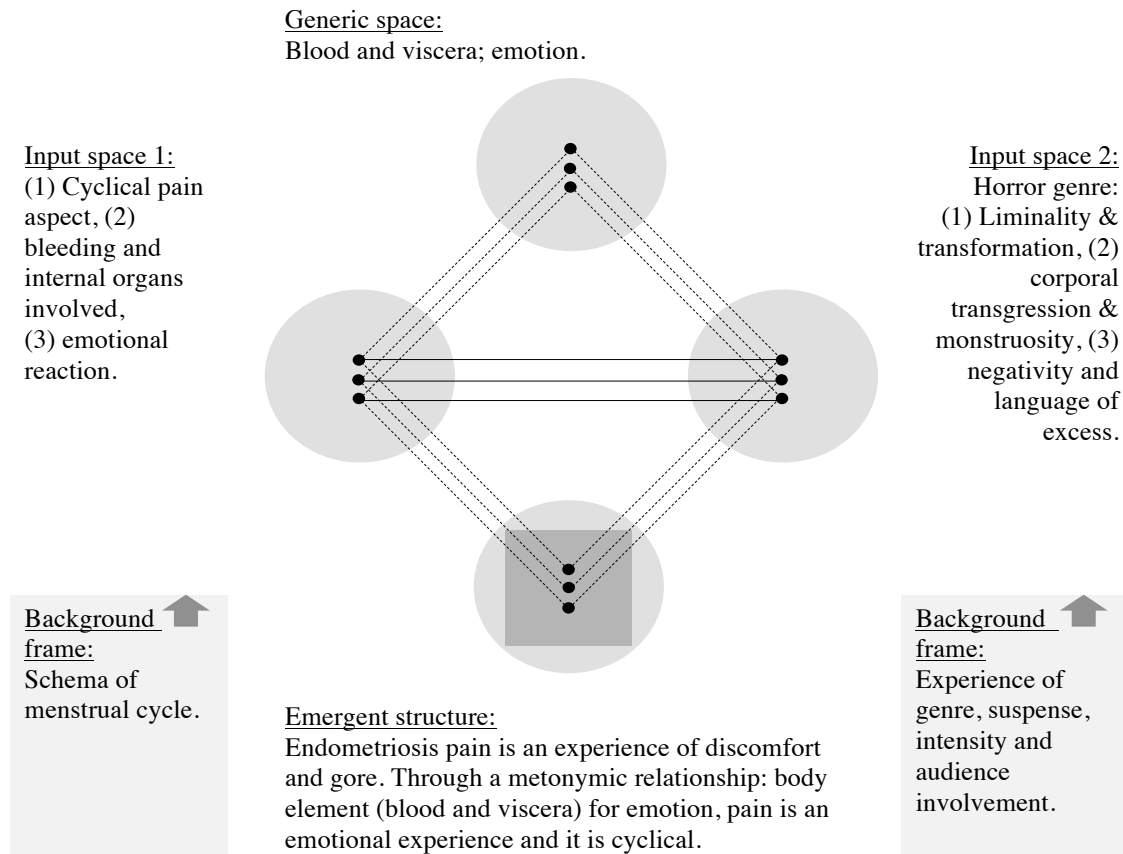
Generic space:
Blood and viscera; emotion.

Input space 1:
(1) Cyclical pain aspect, (2) bleeding and internal organs involved, (3) emotional reaction.

Input space 2:
Horror genre: (1) Liminality & transformation, (2) corporal transgression & monstruosity, (3) negativity and language of excess.

Background frame:
Schema of menstrual cycle.

Emergent structure:
Endometriosis pain is an experience of discomfort and gore. Through a metonymic relationship: body element (blood and viscera) for emotion, pain is an emotional experience and it is cyclical.

Background frame:
Experience of genre, suspense, intensity and audience involvement.